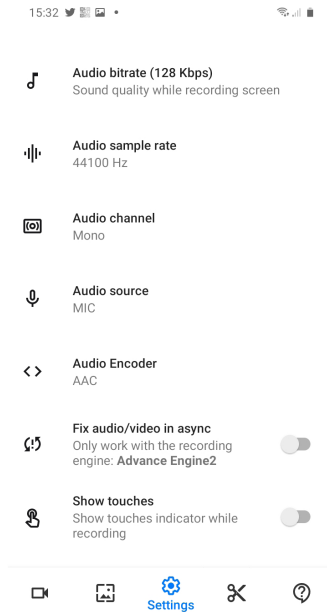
15:32

Audio bitrate (128 Kbps)
Sound quality while recording screen

Audio sample rate
44100 Hz

Audio channel
Mono

Audio source
MIC

Audio Encoder
AAC

Fix audio/video in async
Only work with the recording engine: **Advance Engine2**

Show touches
Show touches indicator while recording

Settings